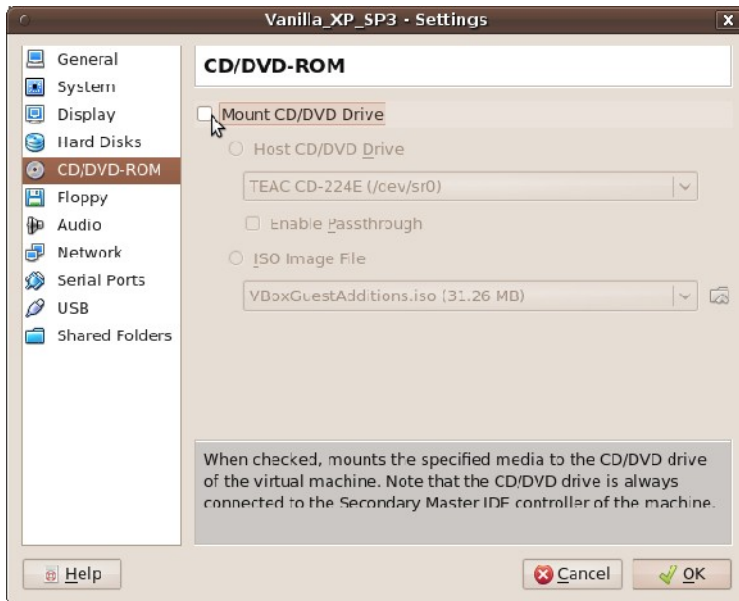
Vanilla_XP_SP3 - Settings

General
System
Display
Hard Disks
CD/DVD-ROM
Floppy
Audio
Network
Serial Ports
USB
Shared Folders

CD/DVD-ROM

Mount CD/DVD Drive

Host CD/DVD Drive

TEAC CD-224E (/dev/sr0)

Enable Passthrough

ISO Image File

VBoxGuestAdditions.iso (31.26 MB)

When checked, mounts the specified media to the CD/DVD drive of the virtual machine. Note that the CD/DVD drive is always connected to the Secondary Master IDE controller of the machine.

Help

Cancel

OK